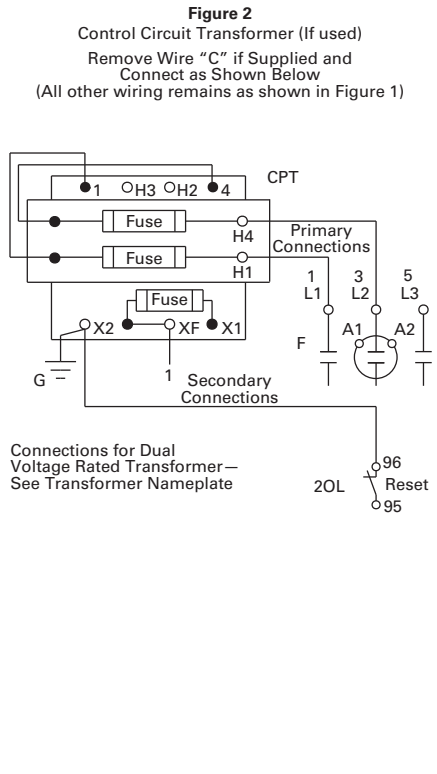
**Figure 2**
Control Circuit Transformer (If used)

Remove Wire "C" if Supplied and Connect as Shown Below
(All other wiring remains as shown in Figure 1)

1
H3
H2
4
CPT
Fuse
H4
Primary Connections
Fuse
H1
1
L1
3
L2
5
L3
Fuse
X2
XF
X1
F
A1
A2
G
1
Secondary Connections

Connections for Dual Voltage Rated Transformer— See Transformer Nameplate

96
2OL
Reset
95